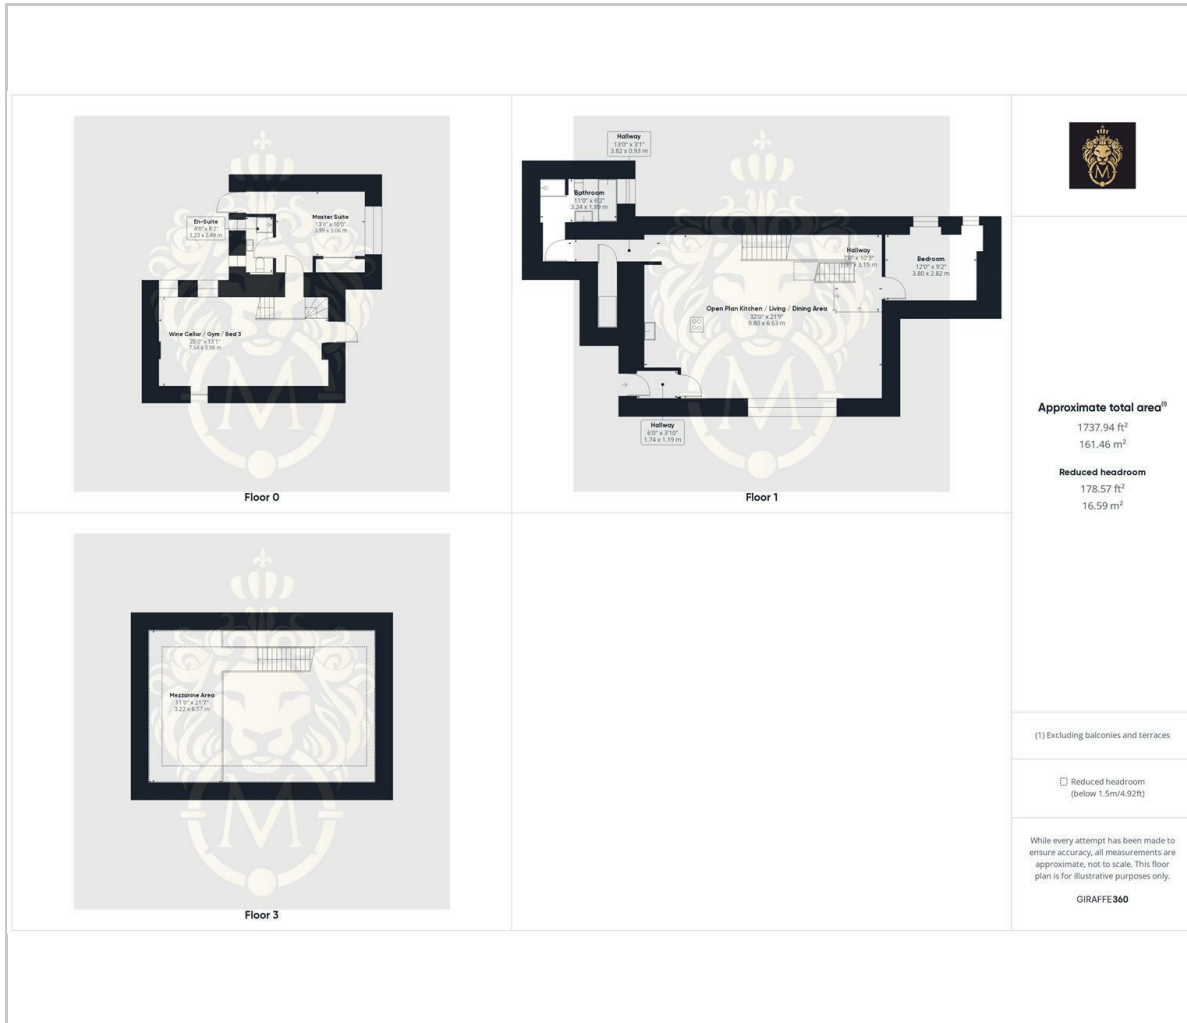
En-Suite
4'0" x 8'2"
1.23 x 2.49 m

Master Suite
13'0" x 10'0"
3.99 x 3.06 m

Wine Cellar / Gym / Bed 3
25'0" x 13'1"
7.54 x 3.98 m

Floor 0

Hallway
13'0" x 3'1"
3.82 x 0.93 m

Bathroom
11'0" x 6'2"
3.24 x 1.89 m

Hallway
7'0" x 10'3"
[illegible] x 3.15 m

Bedroom
12'0" x 9'2"
3.80 x 2.82 m

Open Plan Kitchen / Living / Dining Area
32'0" x 21'9"
9.80 x 6.63 m

Hallway
6'0" x 3'10"
1.74 x 1.19 m

Floor 1

Approximate total area$^{(1)}$
1737.94 ft$^2$
161.46 m$^2$

Reduced headroom
178.57 ft$^2$
16.59 m$^2$

Mezzanine Area
11'0" x 21'7"
3.22 x 6.57 m

Floor 3

(1) Excluding balconies and terraces

Reduced headroom
(below 1.5m/4.92ft)

While every attempt has been made to ensure accuracy, all measurements are approximate, not to scale. This floor plan is for illustrative purposes only.

GIRAFFE360